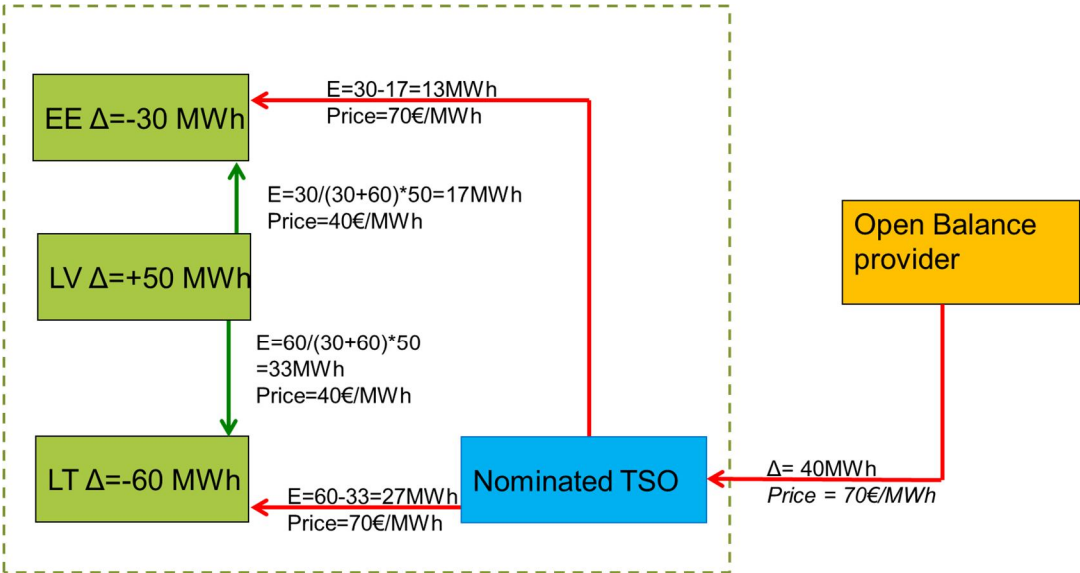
EE Δ=-30 MWh

E=30-17=13MWh
Price=70€/MWh

E=30/(30+60)*50=17MWh
Price=40€/MWh

LV Δ=+50 MWh

E=60/(30+60)*50 =33MWh
Price=40€/MWh

Open Balance provider

LT Δ=-60 MWh

E=60-33=27MWh
Price=70€/MWh

Nominated TSO

Δ= 40MWh
*Price = 70€/MWh*